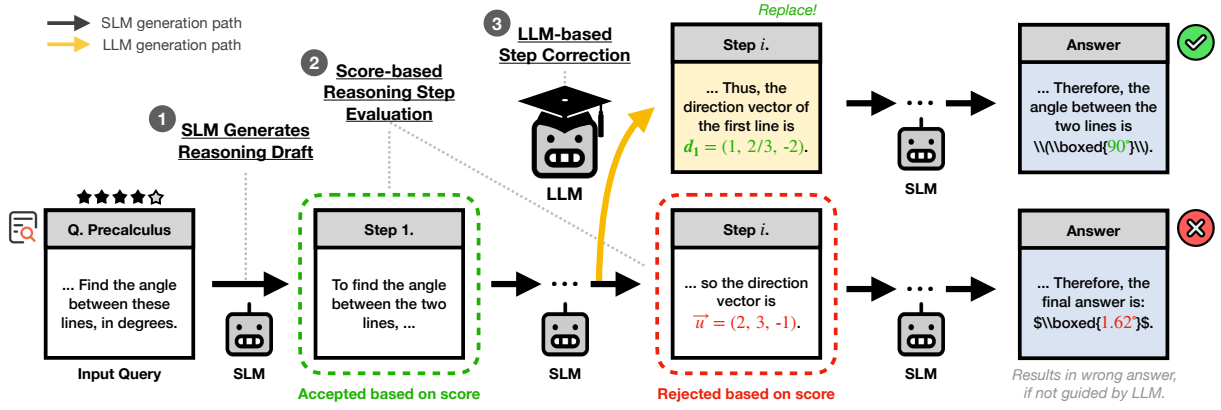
SLM generation path
LLM generation path

1 SLM Generates Reasoning Draft

2 Score-based Reasoning Step Evaluation

3 LLM-based Step Correction

LLM

Replace!

Step $i$.

... Thus, the direction vector of the first line is $d_1 = (1, 2/3, -2)$.

...

SLM

Answer

... Therefore, the angle between the two lines is \\(\\boxed{$90^\circ$}\\).

Q. Precalculus

... Find the angle between these lines, in degrees.

Input Query

SLM

Step 1.

To find the angle between the two lines, ...

Accepted based on score

...

SLM

Step $i$.

... so the direction vector is $\overrightarrow{u} = (2, 3, -1)$.

Rejected based on score

...

SLM

Answer

... Therefore, the final answer is: $\\boxed{$1.62^\circ$}$.

Results in wrong answer, if not guided by LLM.